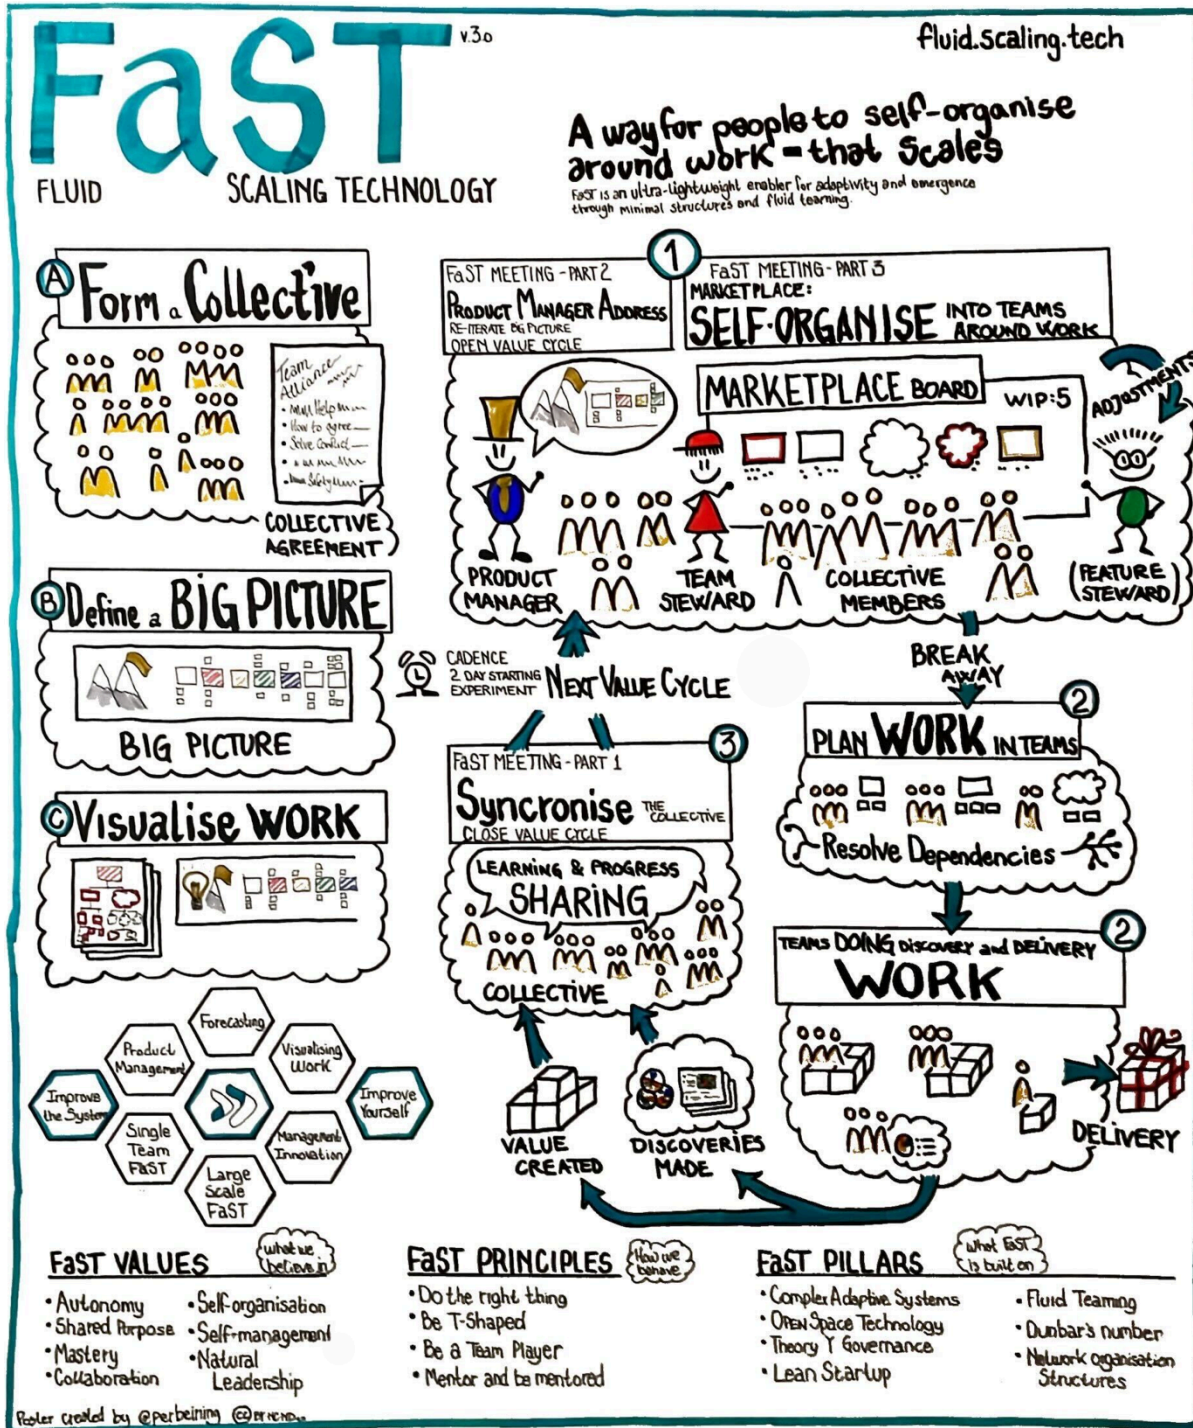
FaST v.3o

FLUID SCALING TECHNOLOGY

fluid.scaling.tech

A way for people to self-organise around work - that scales

FaST is an ultra-lightweight enabler for adaptivity and emergence through minimal structures and fluid teaming.

Ⓐ Form a Collective

Team Alliance
- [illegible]
- How to agree
- Solve Conflict
- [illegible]
- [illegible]

COLLECTIVE AGREEMENT

Ⓑ Define a BIG PICTURE

BIG PICTURE

Ⓒ Visualise WORK

Forecasting
Product Management
Visualising Work
Improve the System
Improve Yourself
Single Team FaST
Management Innovation
Large Scale FaST

① FaST MEETING - PART 2
PRODUCT MANAGER ADDRESS
RE-ITERATE BIG PICTURE
OPEN VALUE CYCLE

FaST MEETING - PART 3
MARKETPLACE:
SELF-ORGANISE INTO TEAMS AROUND WORK

MARKETPLACE BOARD
WIP:5
ADJUSTMENTS

PRODUCT MANAGER
TEAM STEWARD
COLLECTIVE MEMBERS
(FEATURE STEWARD)

BREAK AWAY

CADENCE
2 DAY STARTING EXPERIMENT
NEXT VALUE CYCLE

② PLAN WORK IN TEAMS
Resolve Dependencies

③ FaST MEETING - PART 1
Syncronise THE COLLECTIVE
CLOSE VALUE CYCLE

LEARNING & PROGRESS SHARING
COLLECTIVE

② TEAMS DOING DISCOVERY and DELIVERY
WORK

DELIVERY

VALUE CREATED
DISCOVERIES MADE

FaST VALUES (what we believe in)
• Autonomy
• Shared Purpose
• Mastery
• Collaboration
• Self-organisation
• Self-management
• Natural Leadership

FaST PRINCIPLES (How we behave)
• Do the right thing
• Be T-Shaped
• Be a Team Player
• Mentor and be mentored

FaST PILLARS (What FaST is built on)
• Complex Adaptive Systems
• Open Space Technology
• Theory Y Governance
• Lean Startup
• Fluid Teaming
• Dunbar's number
• Network organisation Structures

Poster created by @perbeining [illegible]